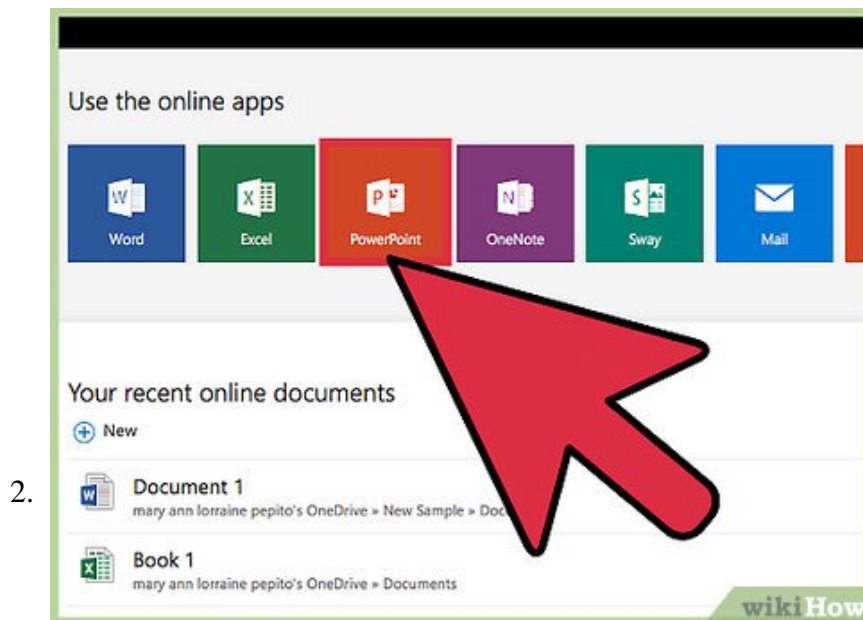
2.

Use the online apps

Word

Excel

PowerPoint

OneNote

Sway

Mail

Your recent online documents

New

Document 1
mary ann lorraine pepito's OneDrive » New Sample » Doc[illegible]

Book 1
mary ann lorraine pepito's OneDrive » Documents

wikiHow